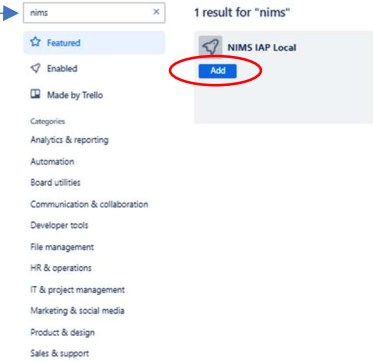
nims ×

Featured

Enabled

Made by Trello

Categories

Analytics & reporting

Automation

Board utilities

Communication & collaboration

Developer tools

File management

HR & operations

IT & project management

Marketing & social media

Product & design

Sales & support

1 result for "nims"

NIMS IAP Local

Add